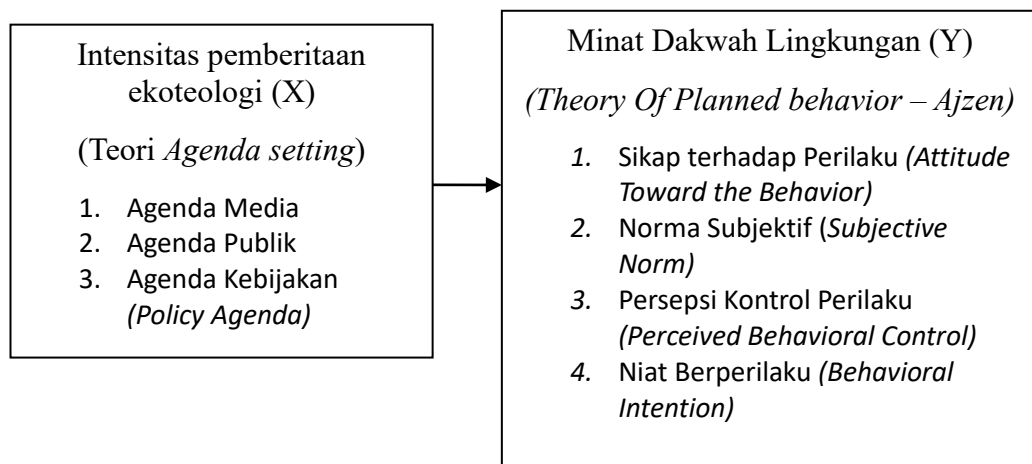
Intensitas pemberitaan ekoteologi (X)

(Teori Agenda setting)

1. Agenda Media
2. Agenda Publik
3. Agenda Kebijakan (Policy Agenda)

Minat Dakwah Lingkungan (Y)

(Theory Of Planned behavior – Ajzen)

1. Sikap terhadap Perilaku (Attitude Toward the Behavior)
2. Norma Subjektif (Subjective Norm)
3. Persepsi Kontrol Perilaku (Perceived Behavioral Control)
4. Niat Berperilaku (Behavioral Intention)